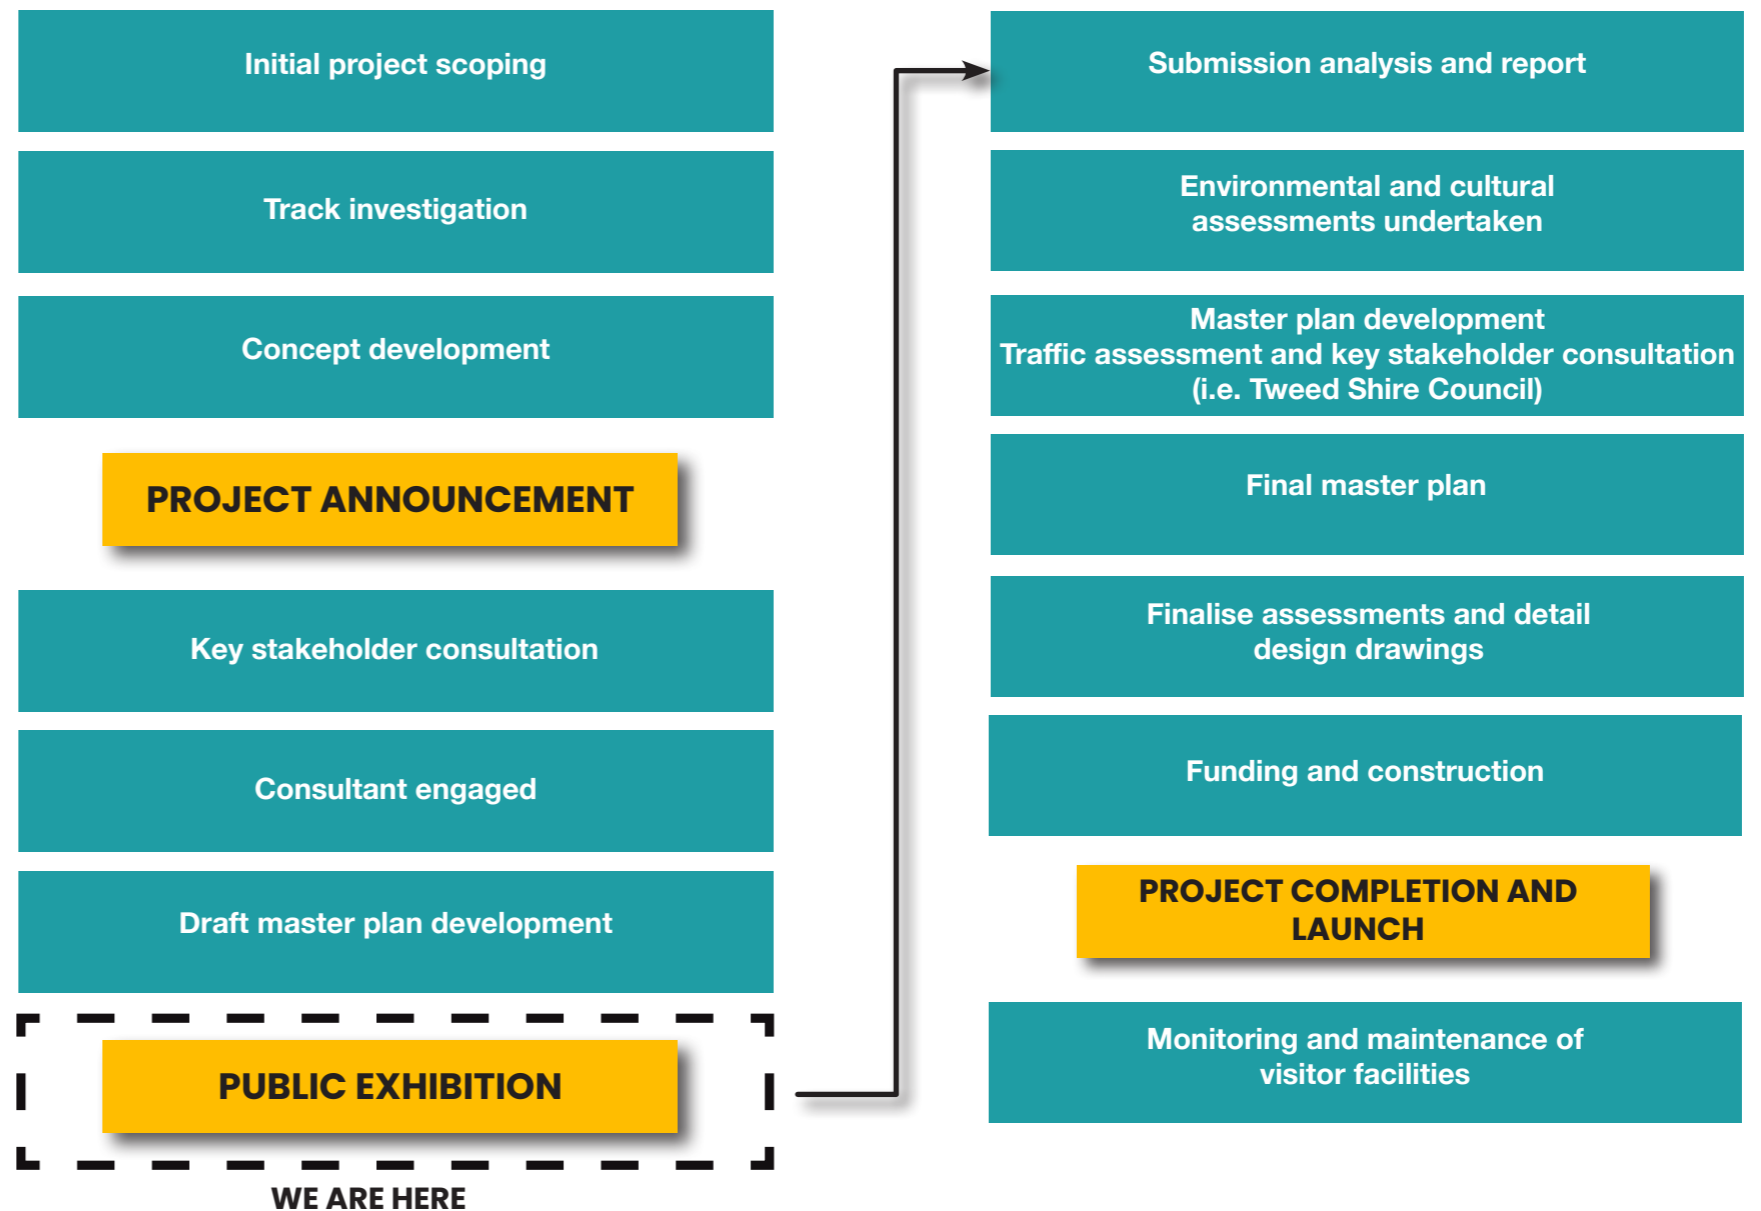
Initial project scoping

Track investigation

Concept development

PROJECT ANNOUNCEMENT

Key stakeholder consultation

Consultant engaged

Draft master plan development

PUBLIC EXHIBITION

WE ARE HERE

Submission analysis and report

Environmental and cultural assessments undertaken

Master plan development
Traffic assessment and key stakeholder consultation (i.e. Tweed Shire Council)

Final master plan

Finalise assessments and detail design drawings

Funding and construction

PROJECT COMPLETION AND LAUNCH

Monitoring and maintenance of visitor facilities